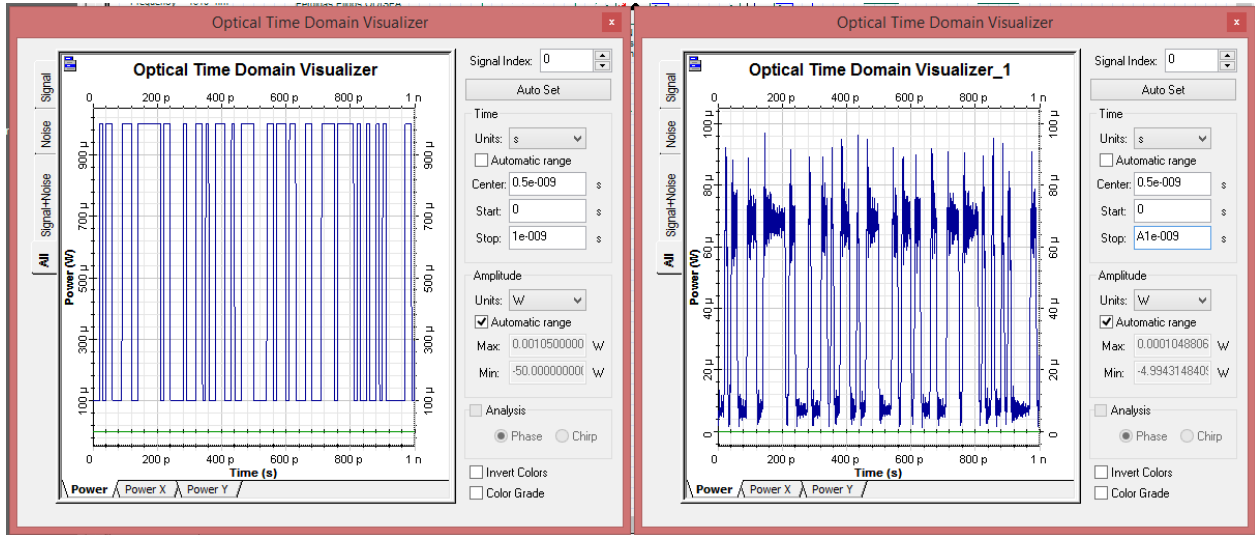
Optical Time Domain Visualizer

Signal
Noise
Signal+Noise
All

Optical Time Domain Visualizer

0 200 p 400 p 600 p 800 p 1 n

Power (W)

900 μ
700 μ
500 μ
300 μ
100 μ

Time (s)

Power
Power X
Power Y

Signal Index: 0
Auto Set
Time
Units: s
Automatic range
Center: 0.5e-009 s
Start: 0 s
Stop: 1e-009 s
Amplitude
Units: W
Automatic range
Max: 0.0010500000 W
Min: -50.000000000 W
Analysis
Phase
Chirp
Invert Colors
Color Grade

Optical Time Domain Visualizer

Signal
Noise
Signal+Noise
All

Optical Time Domain Visualizer_1

0 200 p 400 p 600 p 800 p 1 n

Power (W)

100 μ
80 μ
60 μ
40 μ
20 μ
0

Time (s)

Power
Power X
Power Y

Signal Index: 0
Auto Set
Time
Units: s
Automatic range
Center: 0.5e-009 s
Start: 0 s
Stop: A1e-009 s
Amplitude
Units: W
Automatic range
Max: 0.0001048806 W
Min: -4.994314840 W
Analysis
Phase
Chirp
Invert Colors
Color Grade